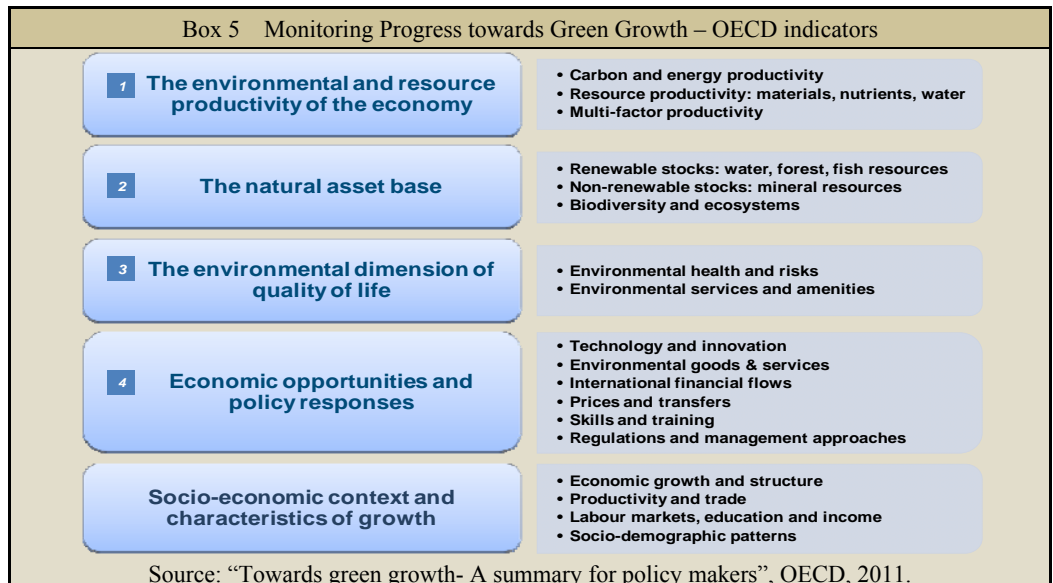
Box 5 Monitoring Progress towards Green Growth – OECD indicators

1 The environmental and resource productivity of the economy

• Carbon and energy productivity
• Resource productivity: materials, nutrients, water
• Multi-factor productivity

2 The natural asset base

• Renewable stocks: water, forest, fish resources
• Non-renewable stocks: mineral resources
• Biodiversity and ecosystems

3 The environmental dimension of quality of life

• Environmental health and risks
• Environmental services and amenities

4 Economic opportunities and policy responses

• Technology and innovation
• Environmental goods & services
• International financial flows
• Prices and transfers
• Skills and training
• Regulations and management approaches

Socio-economic context and characteristics of growth

• Economic growth and structure
• Productivity and trade
• Labour markets, education and income
• Socio-demographic patterns

Source: "Towards green growth- A summary for policy makers", OECD, 2011.